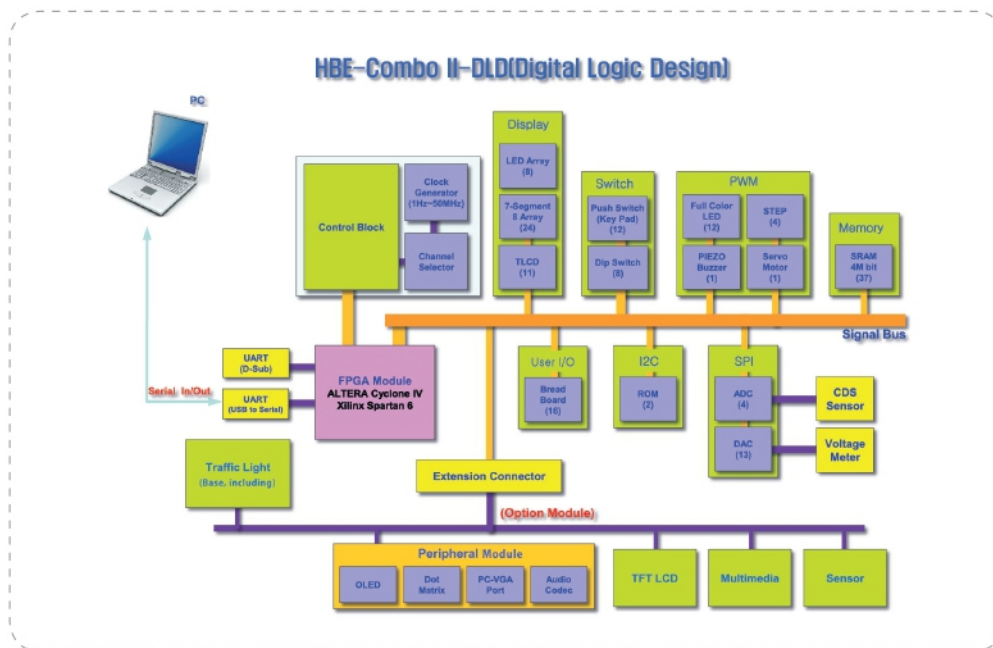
HBE-Combo II-DLD(Digital Logic Design)

PC

Control Block

Clock Generator (1Hz~50MHz)

Channel Selector

Display

LED Array (8)

7-Segment 8 Array (24)

TLCD (11)

Switch

Push Switch (Key Pad) (12)

Dip Switch (8)

PWM

Full Color LED (12)

STEP (4)

PIEZO Buzzer (1)

Servo Motor (1)

Memory

SRAM 4M bit (37)

Signal Bus

UART (D-Sub)

UART (USB to Serial)

Serial In/Out

FPGA Module ALTERA Cyclone IV Xilinx Spartan 6

User I/O

Bread Board (16)

I2C

ROM (2)

SPI

ADC (4)

DAC (13)

CDS Sensor

Voltage Meter

Traffic Light (Base, including)

Extension Connector

(Option Module)

Peripheral Module

OLED

Dot Matrix

PC-VGA Port

Audio Codec

TFT LCD

Multimedia

Sensor